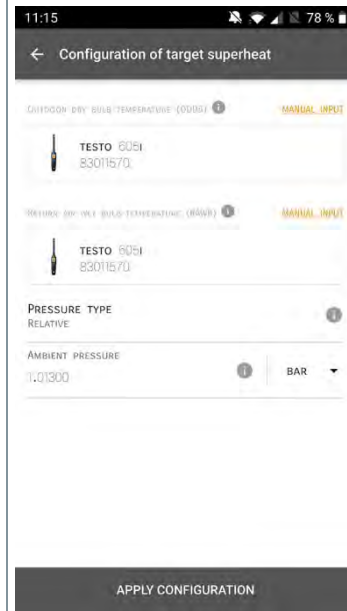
11:15

78 %

← Configuration of target superheat

OUTDOOR DRY BULB TEMPERATURE (ODDB)

MANUAL INPUT

TESTO 605I
83011570

RETURN DRY WET BULB TEMPERATURE (RAWB)

MANUAL INPUT

TESTO 605I
83011570

PRESSURE TYPE
RELATIVE

AMBIENT PRESSURE
1.01300

BAR

APPLY CONFIGURATION